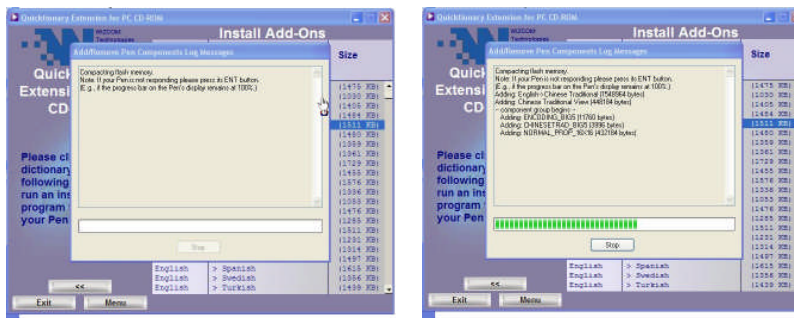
Quicktionary Extension for PC CD-ROM

Install Add-Ons

Add/Remove Pen Components Log Messages

Size

Quick Extensi CD

Compacting flash memory.
Note: If your Pen is not responding please press its ENT button.
(E.g., if the progress bar on the Pen's display remains at 100%.)

(1475 KB)
(1030 KB)
(1405 KB)
(1484 KB)
(1511 KB)
(1480 KB)
(1359 KB)
(1361 KB)
(1729 KB)
(1455 KB)
(1376 KB)
(1336 KB)
(1053 KB)
(1476 KB)
(1255 KB)
(1511 KB)
(1231 KB)
(1314 KB)
(1497 KB)
(1615 KB)
(1356 KB)
(1439 KB)

Please cl dictionary following run an ins program your Pen

Stop

English > Spanish
English > Swedish
English > Turkish

<<

Exit

Menu

Quicktionary Extension for PC CD-ROM

Install Add-Ons

Add/Remove Pen Components Log Messages

Size

Quick Extensi CD

Compacting flash memory.
Note: If your Pen is not responding please press its ENT button.
(E.g., if the progress bar on the Pen's display remains at 100%.)
Adding: English->Chinese Traditional [1548864 bytes]
Adding: Chinese Traditional View [448184 bytes]
-- component group begins --
Adding: ENCODING_BIG5 [11760 bytes]
Adding: CHINESETRAD_BIG5 [3896 bytes]
Adding: NORMAL_PROP_16X16 [432184 bytes]

(1475 KB)
(1030 KB)
(1405 KB)
(1484 KB)
(1511 KB)
(1480 KB)
(1359 KB)
(1361 KB)
(1729 KB)
(1455 KB)
(1376 KB)
(1336 KB)
(1053 KB)
(1476 KB)
(1255 KB)
(1511 KB)
(1231 KB)
(1314 KB)
(1497 KB)
(1615 KB)
(1356 KB)
(1439 KB)

Please cl dictionary following run an ins program your Pen

Stop

English > Spanish
English > Swedish
English > Turkish

<<

Exit

Menu